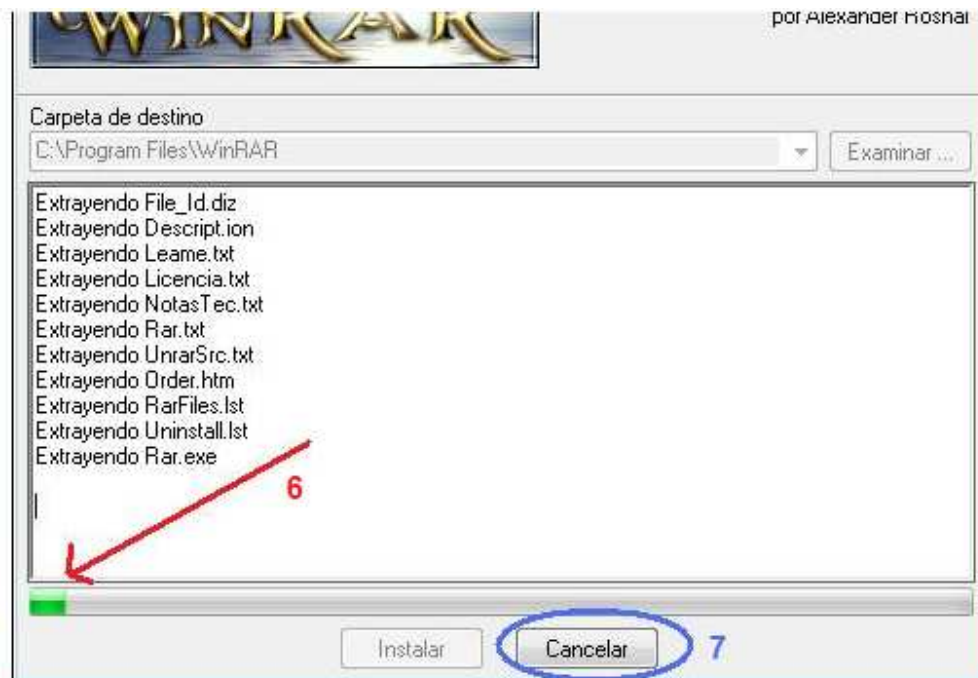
WINRAR

por Alexander Roshal

Carpeta de destino

C:\Program Files\WinRAR

Examinar ...

Extrayendo File_Id.diz
Extrayendo Descript.ion
Extrayendo Leame.txt
Extrayendo Licencia.txt
Extrayendo NotasTec.txt
Extrayendo Rar.txt
Extrayendo UnrarSrc.txt
Extrayendo Order.htm
Extrayendo RarFiles.lst
Extrayendo Uninstall.lst
Extrayendo Rar.exe

6

Instalar

Cancelar

7